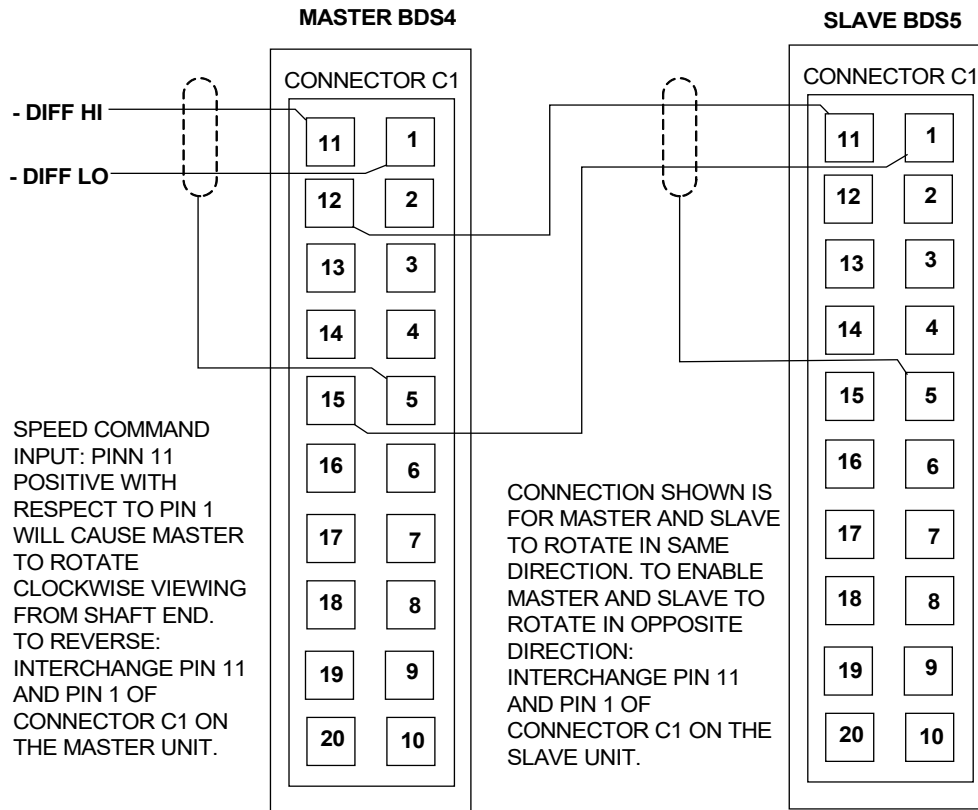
MASTER BDS4

SLAVE BDS5

CONNECTOR C1

CONNECTOR C1

- DIFF HI

- DIFF LO

11 1
12 2
13 3
14 4
15 5
16 6
17 7
18 8
19 9
20 10

11 1
12 2
13 3
14 4
15 5
16 6
17 7
18 8
19 9
20 10

SPEED COMMAND INPUT: PINN 11 POSITIVE WITH RESPECT TO PIN 1 WILL CAUSE MASTER TO ROTATE CLOCKWISE VIEWING FROM SHAFT END. TO REVERSE: INTERCHANGE PIN 11 AND PIN 1 OF CONNECTOR C1 ON THE MASTER UNIT.

CONNECTION SHOWN IS FOR MASTER AND SLAVE TO ROTATE IN SAME DIRECTION. TO ENABLE MASTER AND SLAVE TO ROTATE IN OPPOSITE DIRECTION: INTERCHANGE PIN 11 AND PIN 1 OF CONNECTOR C1 ON THE SLAVE UNIT.